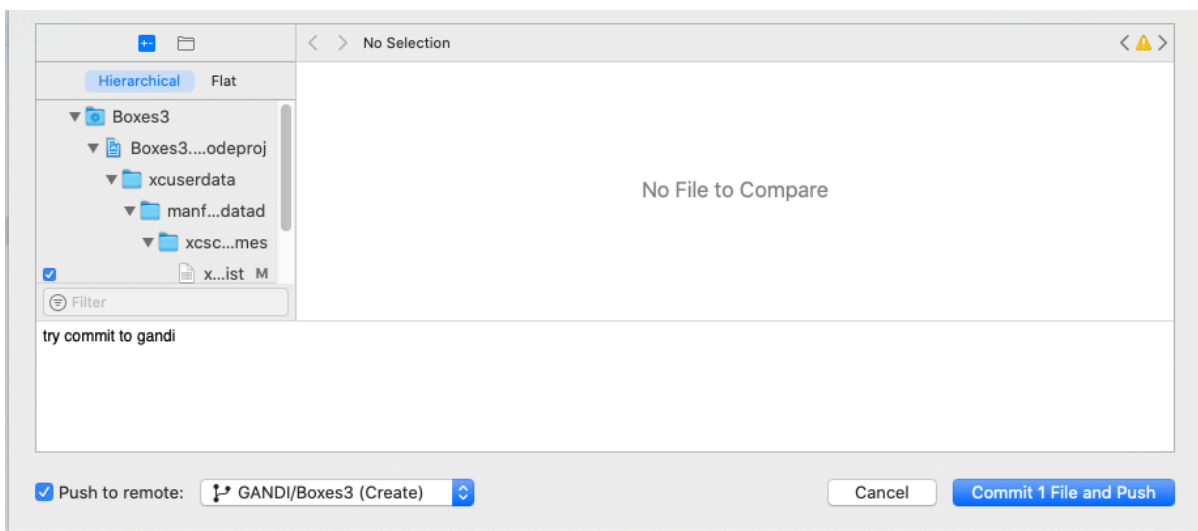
No Selection

Hierarchical Flat

Boxes3
Boxes3....odeproj
xcuserdata
manf...datad
xcsc...mes
x...ist M

Filter

No File to Compare

try commit to gandi

Push to remote: GANDI/Boxes3 (Create)

Cancel

Commit 1 File and Push